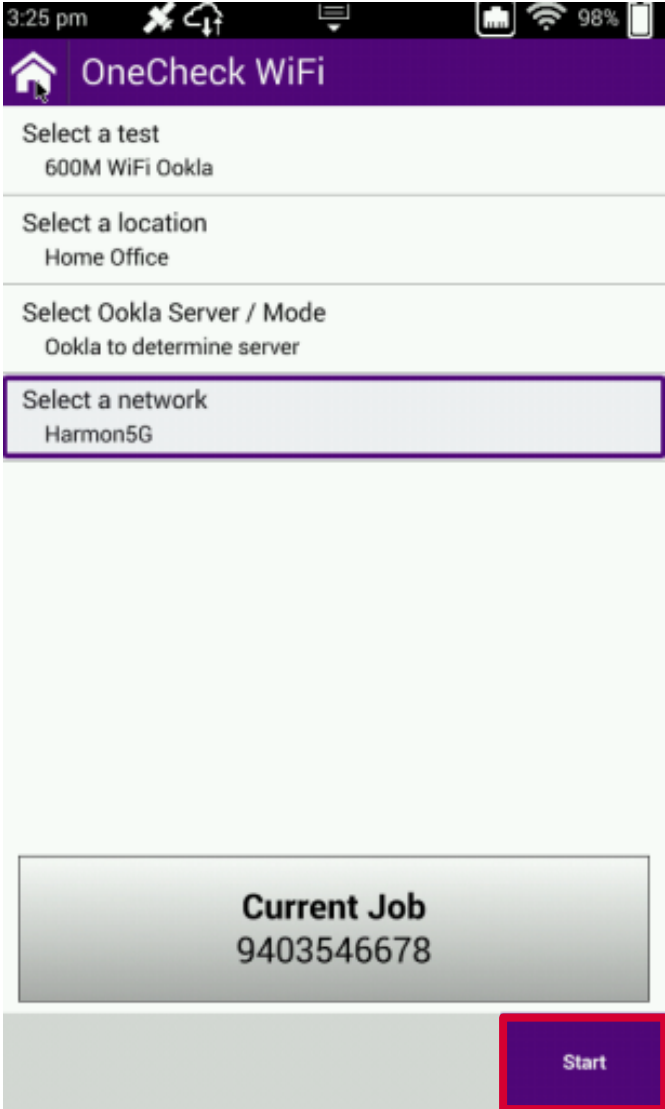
3:25 pm 98%

OneCheck WiFi

Select a test
600M WiFi Ookla

Select a location
Home Office

Select Ookla Server / Mode
Ookla to determine server

Select a network
Harmon5G

Current Job
9403546678

Start